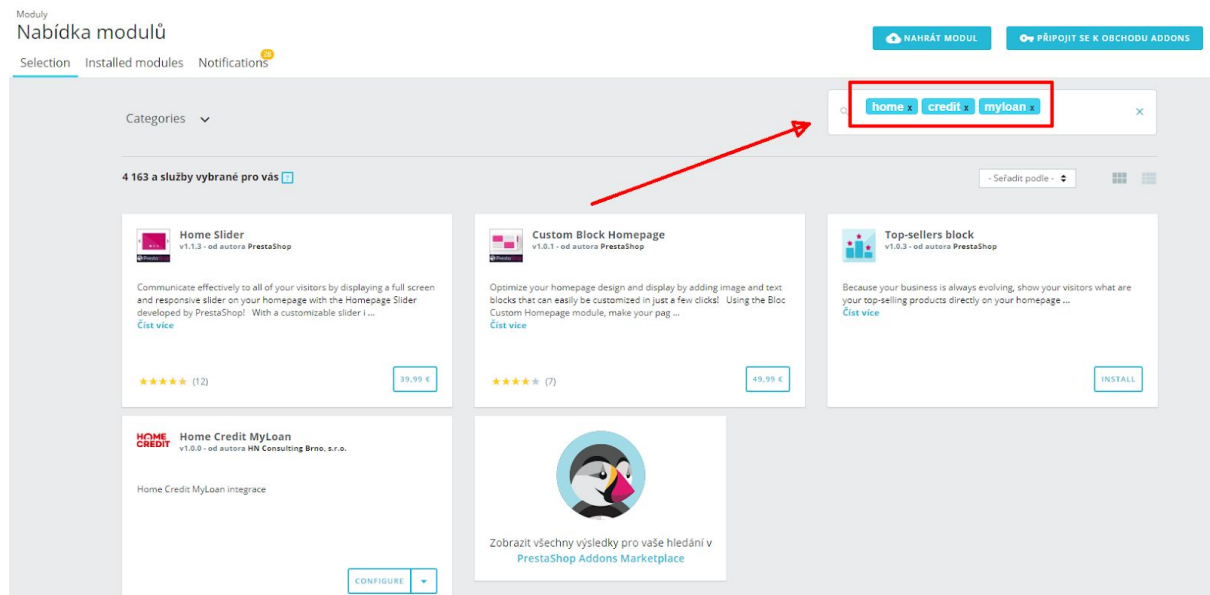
Moduly
Nabídka modulů

Selection Installed modules Notifications 20

NAHRÁT MODUL
PŘIPOJIT SE K OBCHODU ADDONS

Categories

home x credit x myloan x
×

4 163 a služby vybrané pro vás ?

- Seřadit podle -

Home Slider
v1.1.3 - od autora PrestaShop

Communicate effectively to all of your visitors by displaying a full screen and responsive slider on your homepage with the Homepage Slider developed by PrestaShop! With a customizable slider i ...
Číst více

★★★★★ (12)
39,99 €

Custom Block Homepage
v1.0.1 - od autora PrestaShop

Optimize your homepage design and display by adding image and text blocks that can easily be customized in just a few clicks! Using the Bloc Custom Homepage module, make your pag ...
Číst více

★★★★ (7)
49,99 €

Top-sellers block
v1.0.3 - od autora PrestaShop

Because your business is always evolving, show your visitors what are your top-selling products directly on your homepage ...
Číst více

INSTALL

HOME CREDIT
Home Credit MyLoan
v1.0.0 - od autora HN Consulting Brno, s.r.o.

Home Credit MyLoan integrace

CONFIGURE

Zobrazit všechny výsledky pro vaše hledání v PrestaShop Addons Marketplace